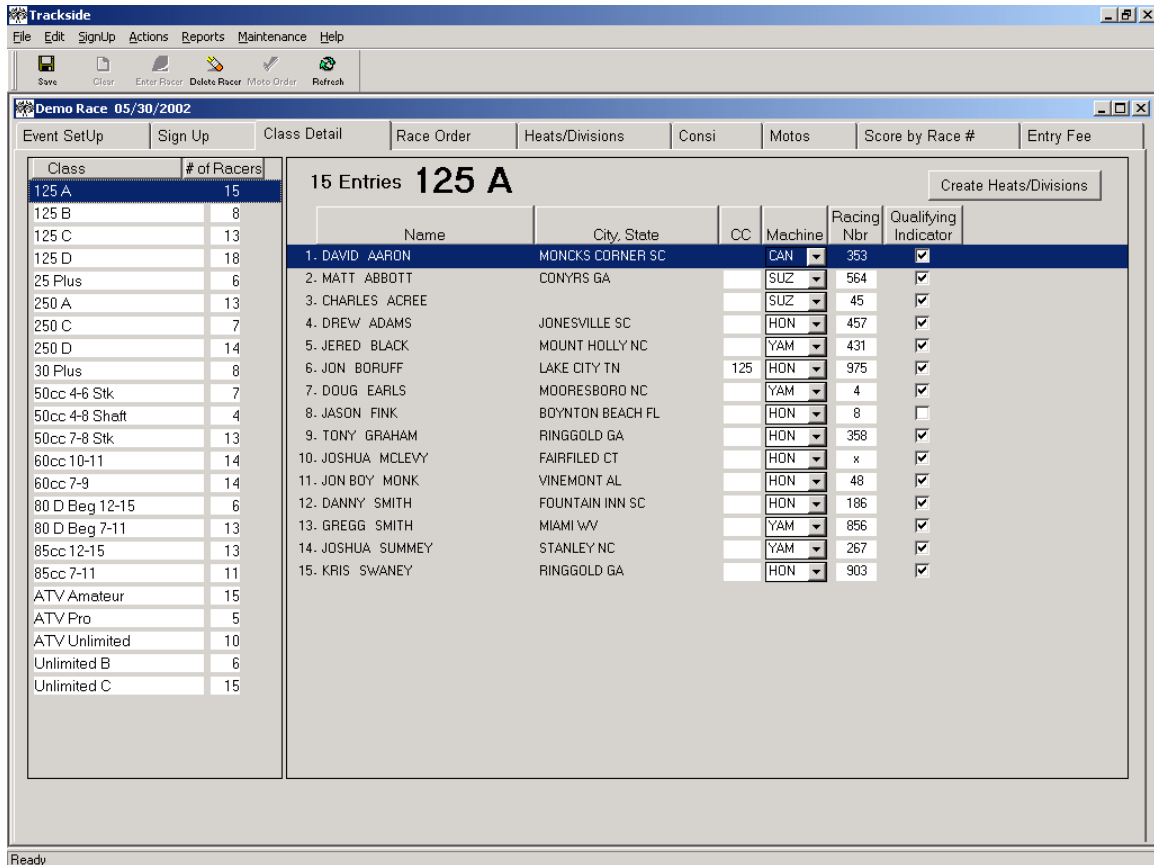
Trackside

File Edit SignUp Actions Reports Maintenance Help

Save Clear Enter Racer Delete Racer Moto Order Refresh

Demo Race 05/30/2002

Event SetUp | Sign Up | Class Detail | Race Order | Heats/Divisions | Consi | Motos | Score by Race # | Entry Fee

| Class | # of Racers |
|---|---|
| 125 A | 15 |
| 125 B | 8 |
| 125 C | 13 |
| 125 D | 18 |
| 25 Plus | 6 |
| 250 A | 13 |
| 250 C | 7 |
| 250 D | 14 |
| 30 Plus | 8 |
| 50cc 4-6 Stk | 7 |
| 50cc 4-8 Shaft | 4 |
| 50cc 7-8 Stk | 13 |
| 60cc 10-11 | 14 |
| 60cc 7-9 | 14 |
| 80 D Beg 12-15 | 6 |
| 80 D Beg 7-11 | 13 |
| 85cc 12-15 | 13 |
| 85cc 7-11 | 11 |
| ATV Amateur | 15 |
| ATV Pro | 5 |
| ATV Unlimited | 10 |
| Unlimited B | 6 |
| Unlimited C | 15 |

15 Entries 125 A

Create Heats/Divisions

| Name | City, State | CC | Machine | Racing Nbr | Qualifying Indicator |
|---|---|---|---|---|---|
| 1. DAVID AARON | MONCKS CORNER SC | | CAN | 353 | ☑ |
| 2. MATT ABBOTT | CONYRS GA | | SUZ | 564 | ☑ |
| 3. CHARLES ACREE | | | SUZ | 45 | ☑ |
| 4. DREW ADAMS | JONESVILLE SC | | HON | 457 | ☑ |
| 5. JERED BLACK | MOUNT HOLLY NC | | YAM | 431 | ☑ |
| 6. JON BORUFF | LAKE CITY TN | 125 | HON | 975 | ☑ |
| 7. DOUG EARLS | MOORESBORO NC | | YAM | 4 | ☑ |
| 8. JASON FINK | BOYNTON BEACH FL | | HON | 8 | ☐ |
| 9. TONY GRAHAM | RINGGOLD GA | | HON | 358 | ☑ |
| 10. JOSHUA MCLEVY | FAIRFILED CT | | HON | x | ☑ |
| 11. JON BOY MONK | VINEMONT AL | | HON | 48 | ☑ |
| 12. DANNY SMITH | FOUNTAIN INN SC | | HON | 186 | ☑ |
| 13. GREGG SMITH | MIAMI WV | | YAM | 856 | ☑ |
| 14. JOSHUA SUMMEY | STANLEY NC | | YAM | 267 | ☑ |
| 15. KRIS SWANEY | RINGGOLD GA | | HON | 903 | ☑ |

Ready